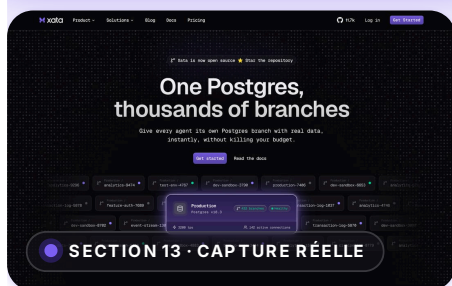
xata Product Solutions Blog Docs Pricing 11.7k Log in Get Started

Xata is now open source ⭐ Star the repository

One Postgres, thousands of branches

Give every agent its own Postgres branch with real data, instantly, without killing your budget.

Get started Read the docs

analytics-8474 test-env-4759 dev-sandbox-2790 production-7406 dev-sandbox-8053 feature-auth-7659 production-log-1037 analytics-4770 dev-sandbox-0792 event-stream-124 timeseries-log-3070

Production
Postgres 18.3

SECTION 13 · CAPTURE RÉELLE